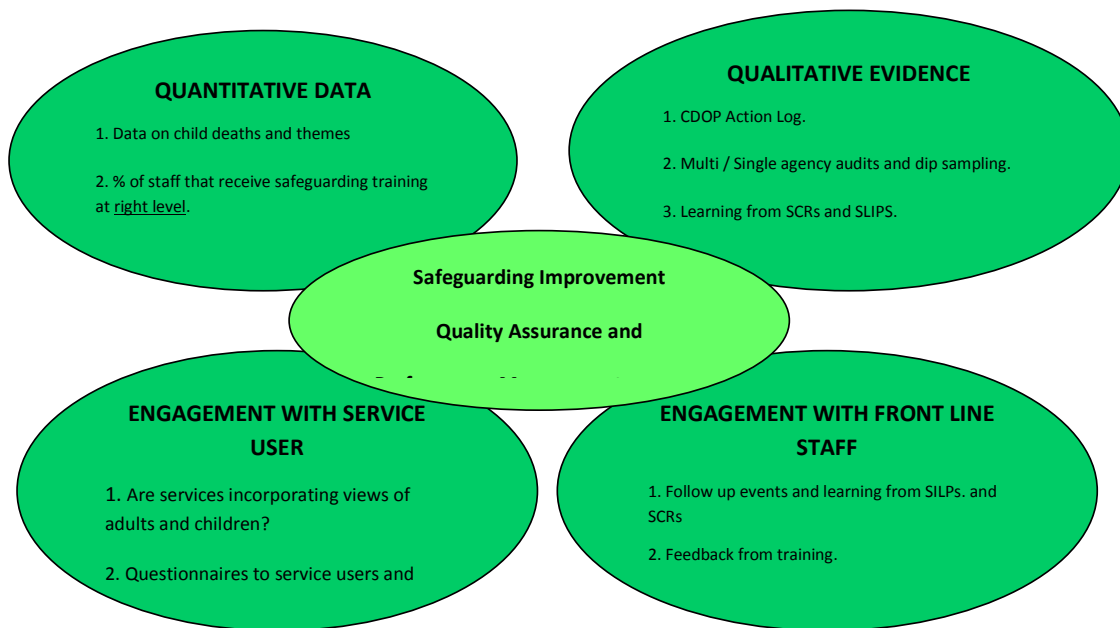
QUANTITATIVE DATA

1. Data on child deaths and themes

2. % of staff that receive safeguarding training at right level.

QUALITATIVE EVIDENCE

1. CDOP Action Log.

2. Multi / Single agency audits and dip sampling.

3. Learning from SCRs and SLIPS.

Safeguarding Improvement

Quality Assurance and

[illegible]

ENGAGEMENT WITH SERVICE USER

1. Are services incorporating views of adults and children?

2. Questionnaires to service users and

ENGAGEMENT WITH FRONT LINE STAFF

1. Follow up events and learning from SILPs. and SCRs

2. Feedback from training.